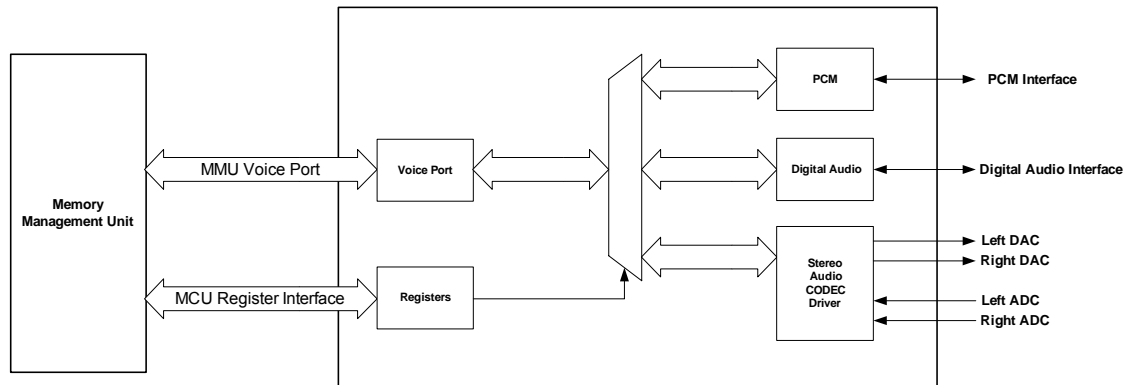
Memory Management Unit

MMU Voice Port

MCU Register Interface

Voice Port

Registers

PCM

Digital Audio

Stereo Audio CODEC Driver

PCM Interface

Digital Audio Interface

Left DAC

Right DAC

Left ADC

Right ADC